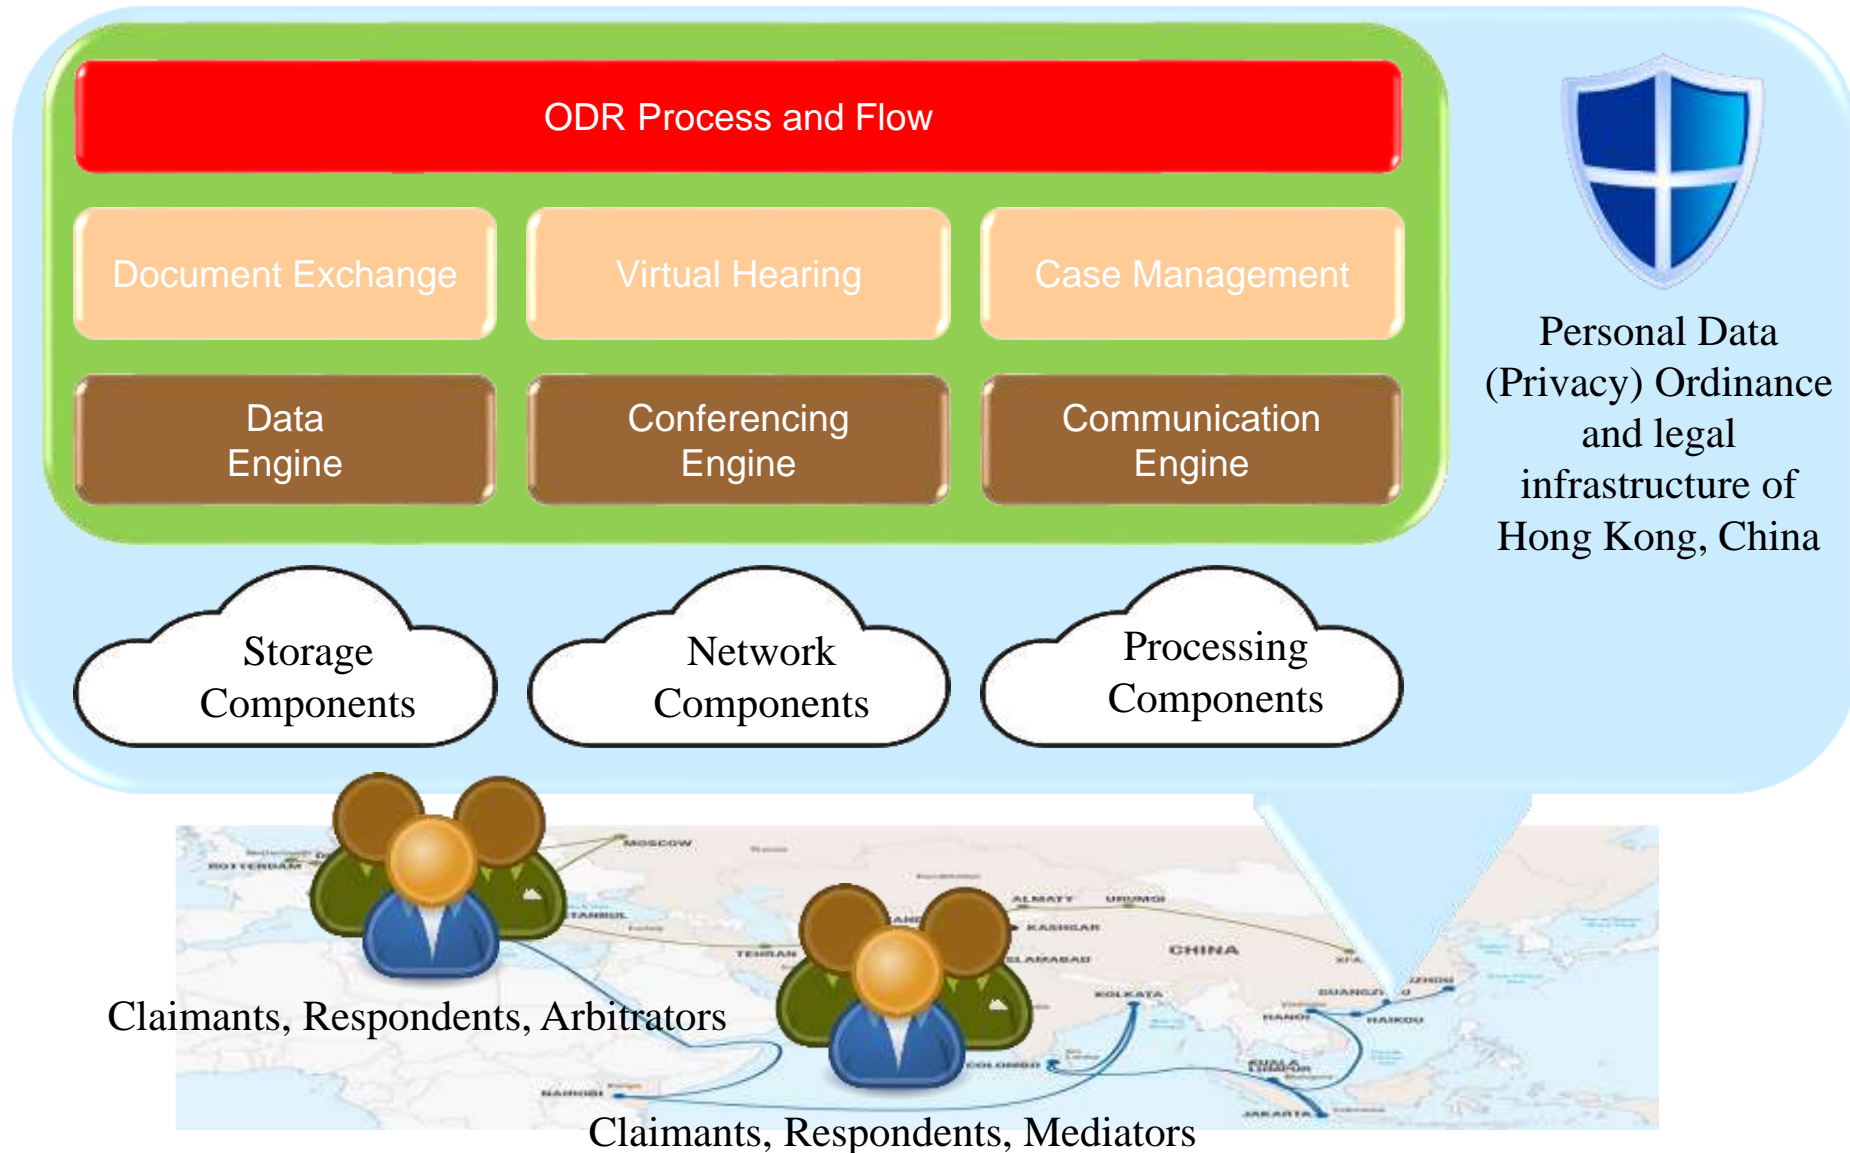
ODR Process and Flow

Document Exchange

Virtual Hearing

Case Management

Data Engine

Conferencing Engine

Communication Engine

Personal Data (Privacy) Ordinance and legal infrastructure of Hong Kong, China

Storage Components

Network Components

Processing Components

MOSCOW

ROTTERDAM

ISTANBUL

ALMATY

URUMQI

KASHGAR

TEHRAN

ISLAMABAD

CHINA

XI'AN

KOLKATA

GUANGZHOU

HANOI

HAIKOU

COLOMBO

KUALA LUMPUR

NAIROBI

JAKARTA

Claimants, Respondents, Arbitrators

Claimants, Respondents, Mediators